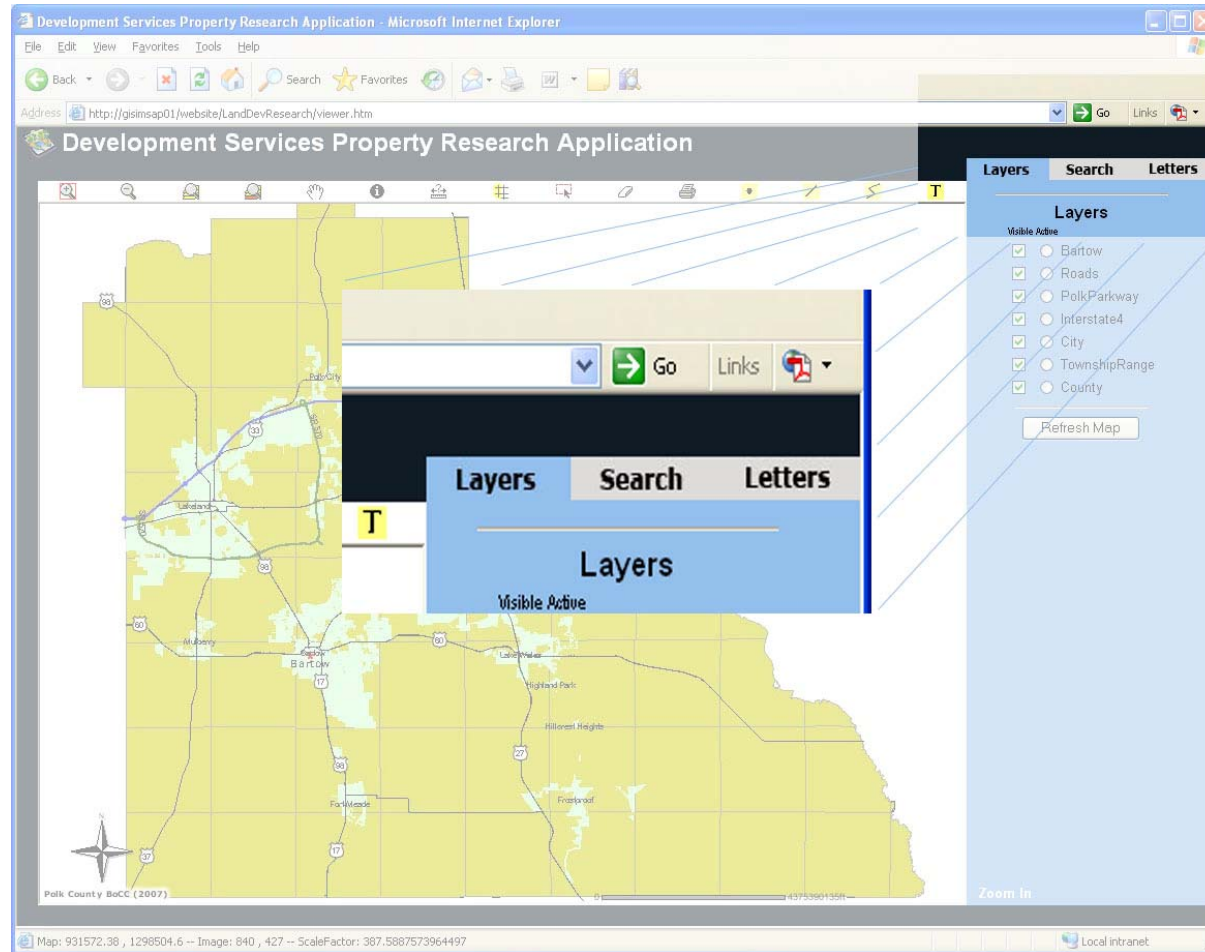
Development Services Property Research Application - Microsoft Internet Explorer

File Edit View Favorites Tools Help

Back Search Favorites

Address http://gisimsap01/website/LandDevResearch/viewer.htm

Go Links

Development Services Property Research Application

T

Layers Search Letters

Layers

Visible Active

Bartow
Roads
PolkParkway
Interstate4
City
TownshipRange
County

Refresh Map

Go Links

Layers Search Letters

T

Layers

Visible Active

98
Polk City
33
Lakeland
98
60
Mulberry
60
Bartow
17
Lake Wales
Highland Park
Hillcrest Heights
27
98
Fort Meade
Frostproof
17
37
N

Polk County BoCC (2007)

Zoom In

Map: 931572.38 , 1298504.6 -- Image: 840 , 427 -- ScaleFactor: 387.5887573964497

Local intranet